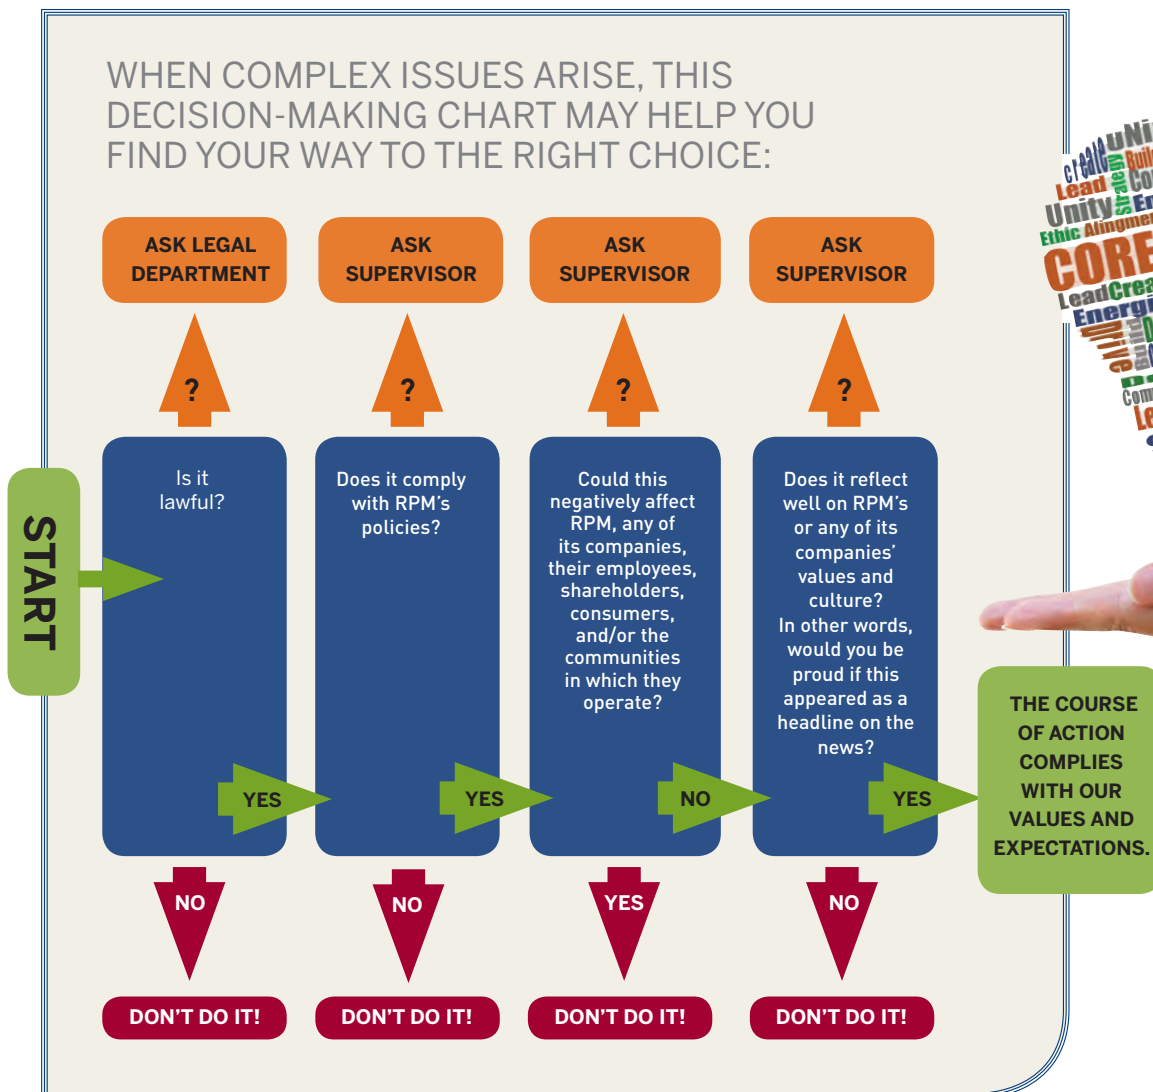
WHEN COMPLEX ISSUES ARISE, THIS DECISION-MAKING CHART MAY HELP YOU FIND YOUR WAY TO THE RIGHT CHOICE:

ASK LEGAL DEPARTMENT

ASK SUPERVISOR

ASK SUPERVISOR

ASK SUPERVISOR

?

?

?

?

START

Is it lawful?

YES

NO

DON'T DO IT!

Does it comply with RPM's policies?

YES

NO

DON'T DO IT!

Could this negatively affect RPM, any of its companies, their employees, shareholders, consumers, and/or the communities in which they operate?

NO

YES

DON'T DO IT!

Does it reflect well on RPM's or any of its companies' values and culture? In other words, would you be proud if this appeared as a headline on the news?

YES

NO

DON'T DO IT!

THE COURSE OF ACTION COMPLIES WITH OUR VALUES AND EXPECTATIONS.

Create Unity Guide Lead Strategy Ethic Alignment CORE Lead Create Energi Drive Build Com Le